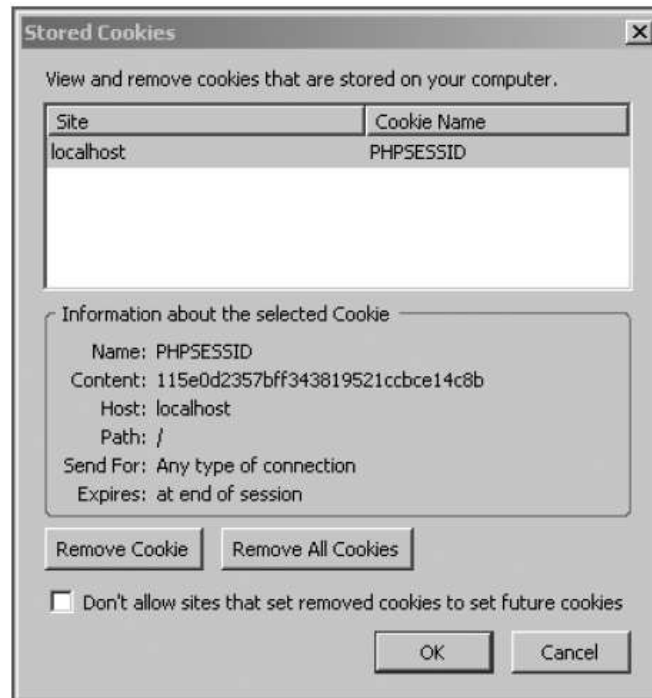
Stored Cookies

View and remove cookies that are stored on your computer.

| Site | Cookie Name |
|---|---|
| localhost | PHPSESSID |

Information about the selected Cookie

Name: PHPSESSID
Content: 115e0d2357bff343819521ccbce14c8b
Host: localhost
Path: /
Send For: Any type of connection
Expires: at end of session

Remove Cookie
Remove All Cookies

Don't allow sites that set removed cookies to set future cookies

OK
Cancel